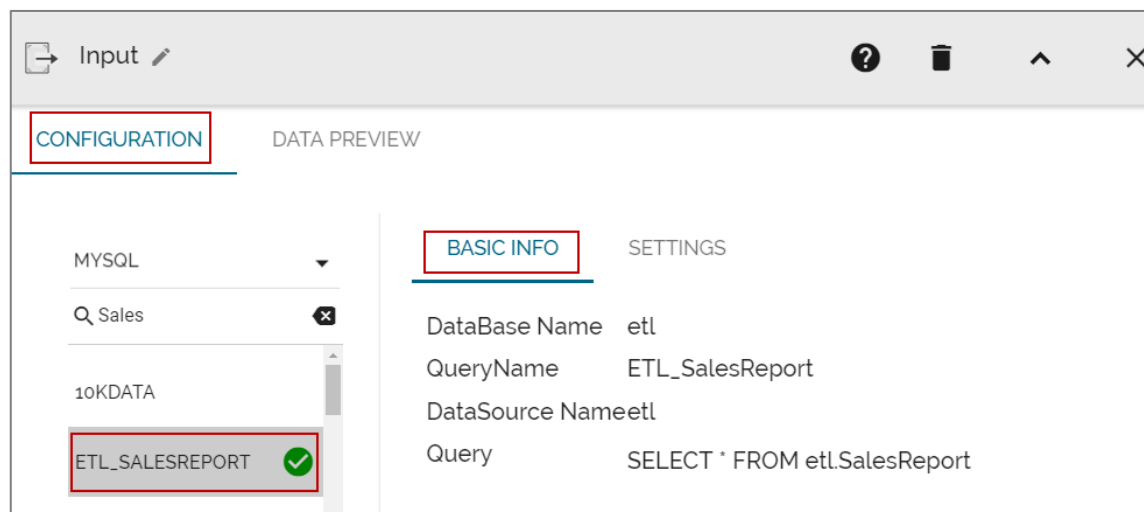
Input

CONFIGURATION DATA PREVIEW

MYSQL

Sales

10KDATA

ETL_SALESREPORT

BASIC INFO SETTINGS

| | |
|---|---|
| DataBase Name | etl |
| QueryName | ETL_SalesReport |
| DataSource Name | etl |
| Query | SELECT * FROM etl.SalesReport |